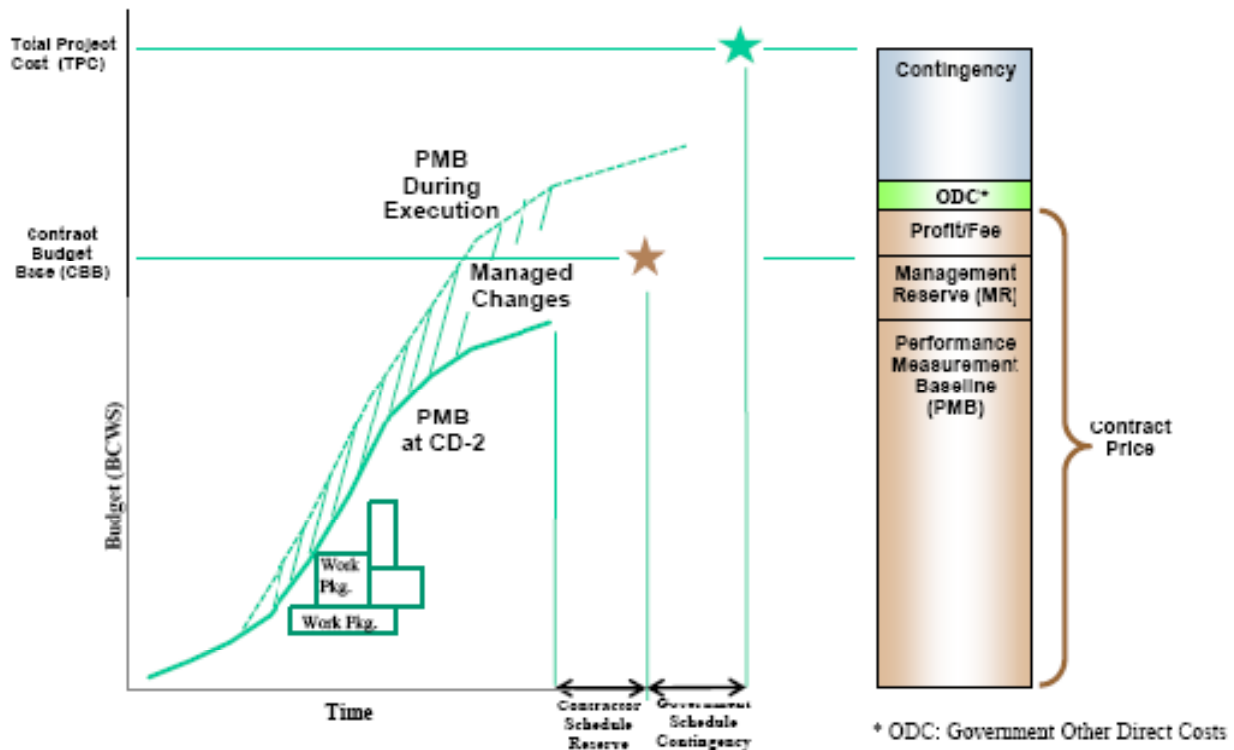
Total Project Cost (TPC)

Contract Budget Base (CBB)

PMB During Execution

Managed Changes

PMB at CD-2

Work Pkg.

Work Pkg.

Budget (BCWS)

Time

Contractor Schedule Reserve

Government Schedule Contingency

Contingency

ODC*

Profit/Fee

Management Reserve (MR)

Performance Measurement Baseline (PMB)

Contract Price

* ODC: Government Other Direct Costs